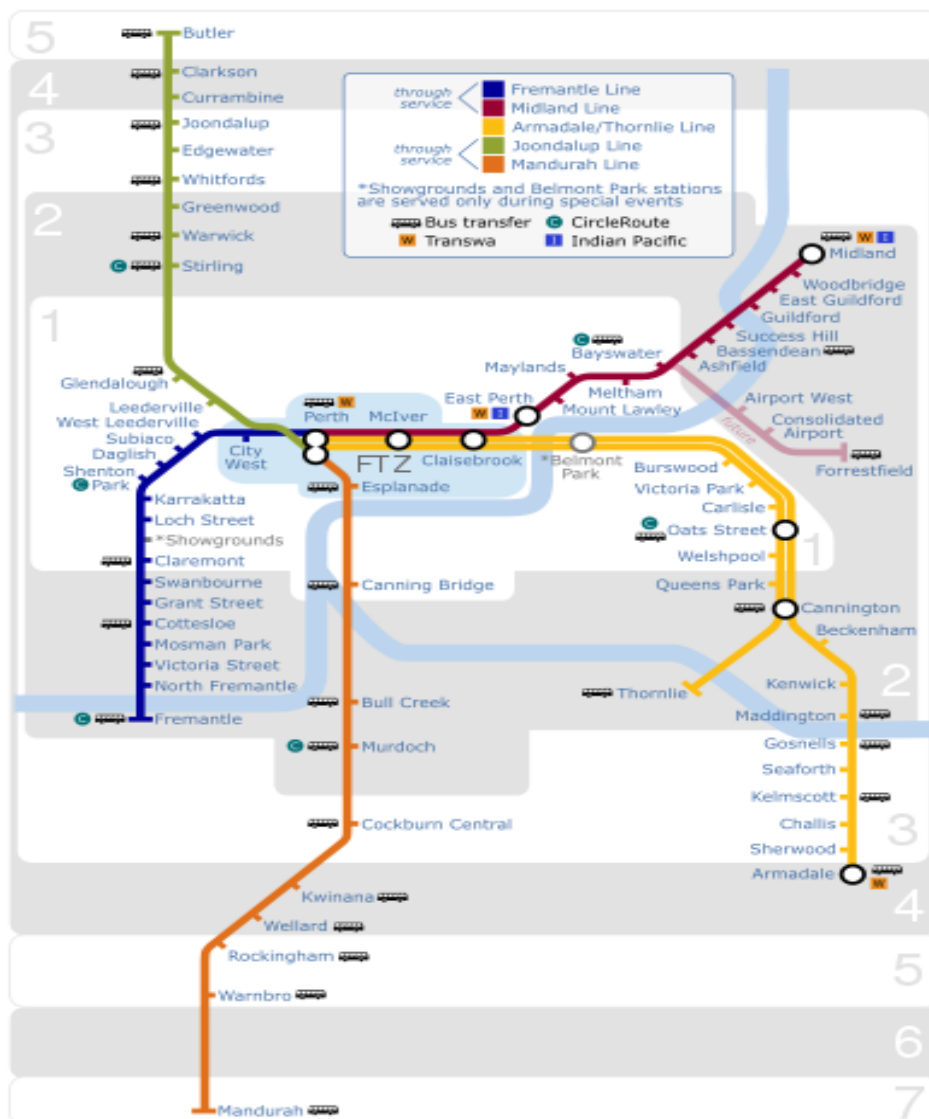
5
Butler
4
Clarkson
Currambine
3
Joondalup
Edgewater
Whitfords
2
Greenwood
Warwick
Stirling

through service
Fremantle Line
Midland Line
Armadale/Thornlie Line
through service
Joondalup Line
Mandurah Line
*Showgrounds and Belmont Park stations are served only during special events
Bus transfer
C CircleRoute
W Transwa
I Indian Pacific

W I Midland
Woodbridge
East Guildford
Guildford
Success Hill
Bassendean
Ashfield
1
Glendalough
Leederville
West Leederville
Subiaco
Daglish
Shenton Park
C Bayswater
Maylands
Meltham
Mount Lawley
East Perth W I
W Perth
McIver
City West
Claisebrook
FTZ
*Belmont Park
Airport West
Consolidated Airport
future
Forrestfield
Esplanade
Karrakatta
Loch Street
*Showgrounds
Claremont
Swanbourne
Grant Street
Cottesloe
Mosman Park
Victoria Street
North Fremantle
C Fremantle
Burswood
Victoria Park
Carlisle
C Oats Street
1
Welshpool
Queens Park
Cannington
Beckenham
Canning Bridge
Thornlie
Kenwick
2
Maddington
Bull Creek
C Murdoch
Gosnells
Seaforth
Kelmscott
3
Challis
Sherwood
Cockburn Central
Armadale W
4
Kwinana
Wellard
Rockingham
5
Warnbro
6
7
Mandurah